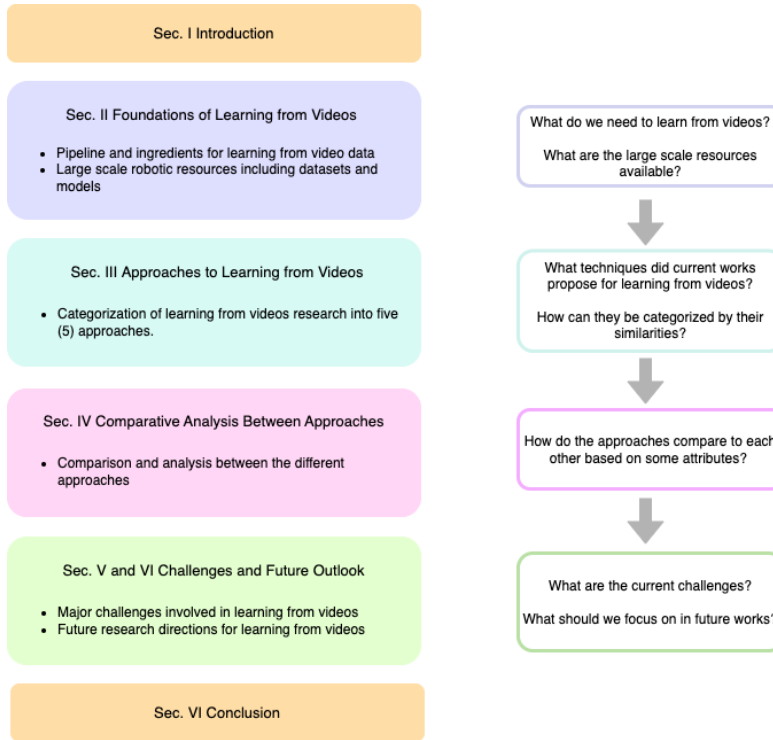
Sec. I Introduction

Sec. II Foundations of Learning from Videos

- Pipeline and ingredients for learning from video data
- Large scale robotic resources including datasets and models

Sec. III Approaches to Learning from Videos

- Categorization of learning from videos research into five (5) approaches.

Sec. IV Comparative Analysis Between Approaches

- Comparison and analysis between the different approaches

Sec. V and VI Challenges and Future Outlook

- Major challenges involved in learning from videos
- Future research directions for learning from videos

Sec. VI Conclusion

What do we need to learn from videos?

What are the large scale resources available?

What techniques did current works propose for learning from videos?

How can they be categorized by their similarities?

How do the approaches compare to each other based on some attributes?

What are the current challenges?

What should we focus on in future works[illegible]